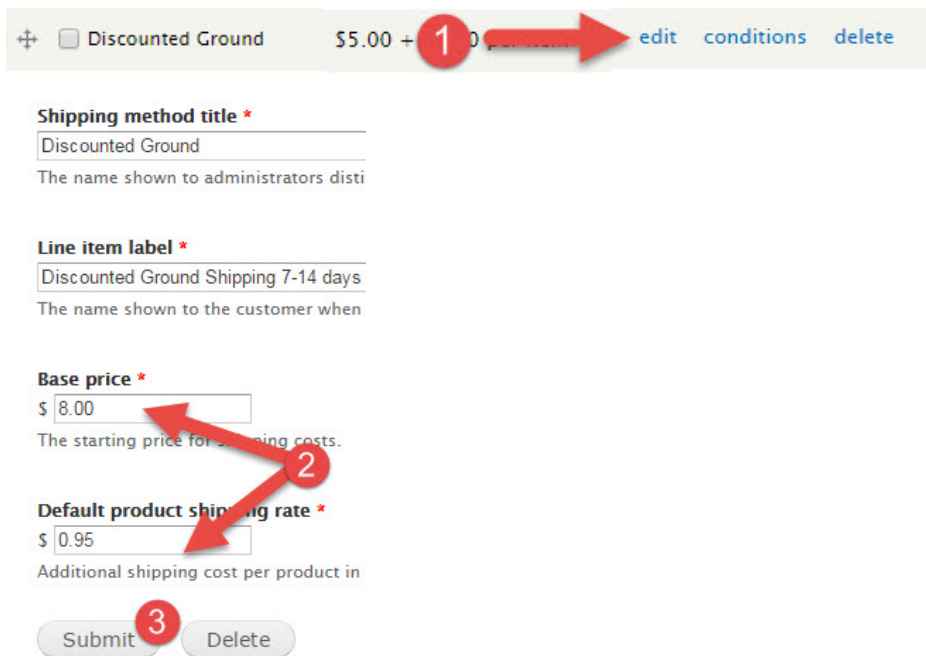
Discounted Ground $5.00 + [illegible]0 per item 1 edit conditions delete

Shipping method title *
Discounted Ground
The name shown to administrators disti

Line item label *
Discounted Ground Shipping 7-14 days
The name shown to the customer when

Base price *
$ 8.00
The starting price for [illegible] costs.

2

Default product shi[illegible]g rate *
$ 0.95
Additional shipping cost per product in

3
Submit Delete